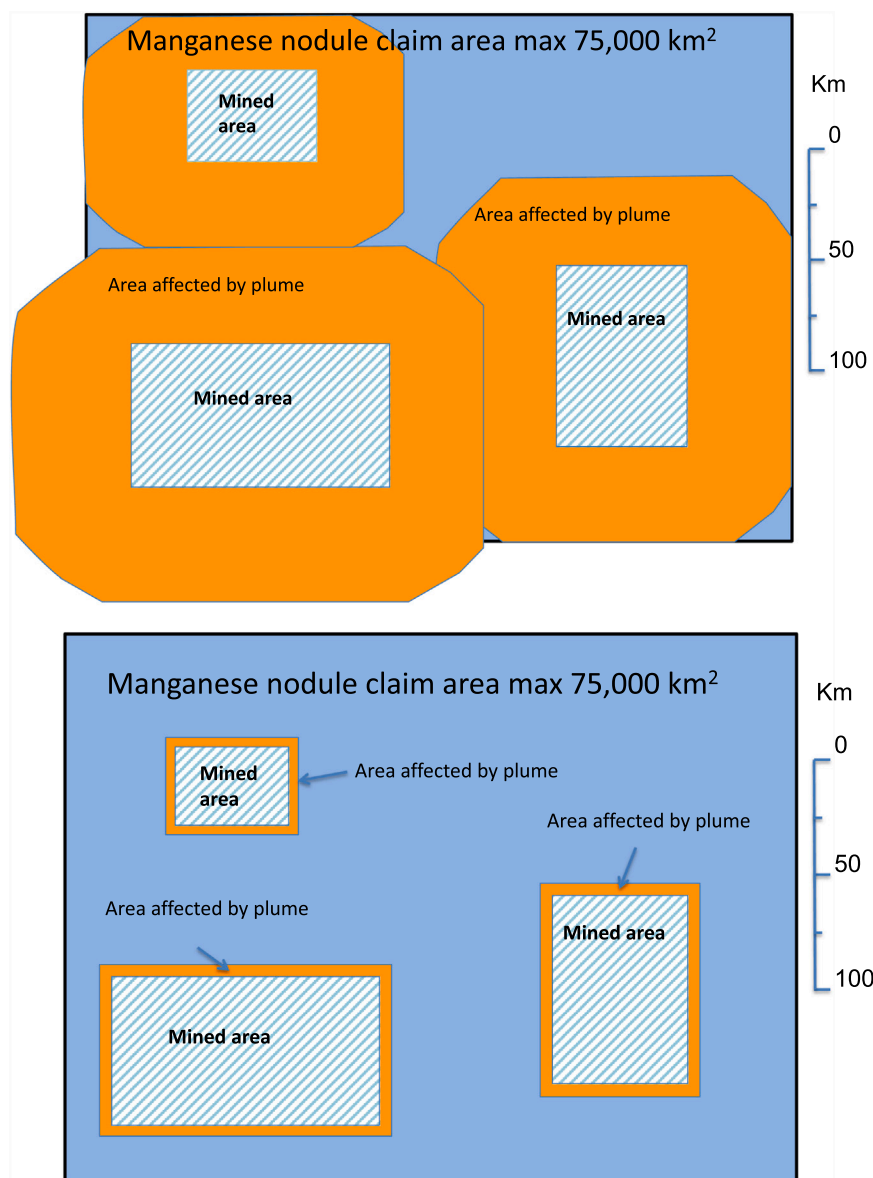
Manganese nodule claim area max 75,000 km$^2$

Mined area

Area affected by plume

Area affected by plume

Mined area

Mined area

Km

0

50

100

Manganese nodule claim area max 75,000 km$^2$

Mined area

Area affected by plume

Area affected by plume

Area affected by plume

Mined area

Mined area

Km

0

50

100